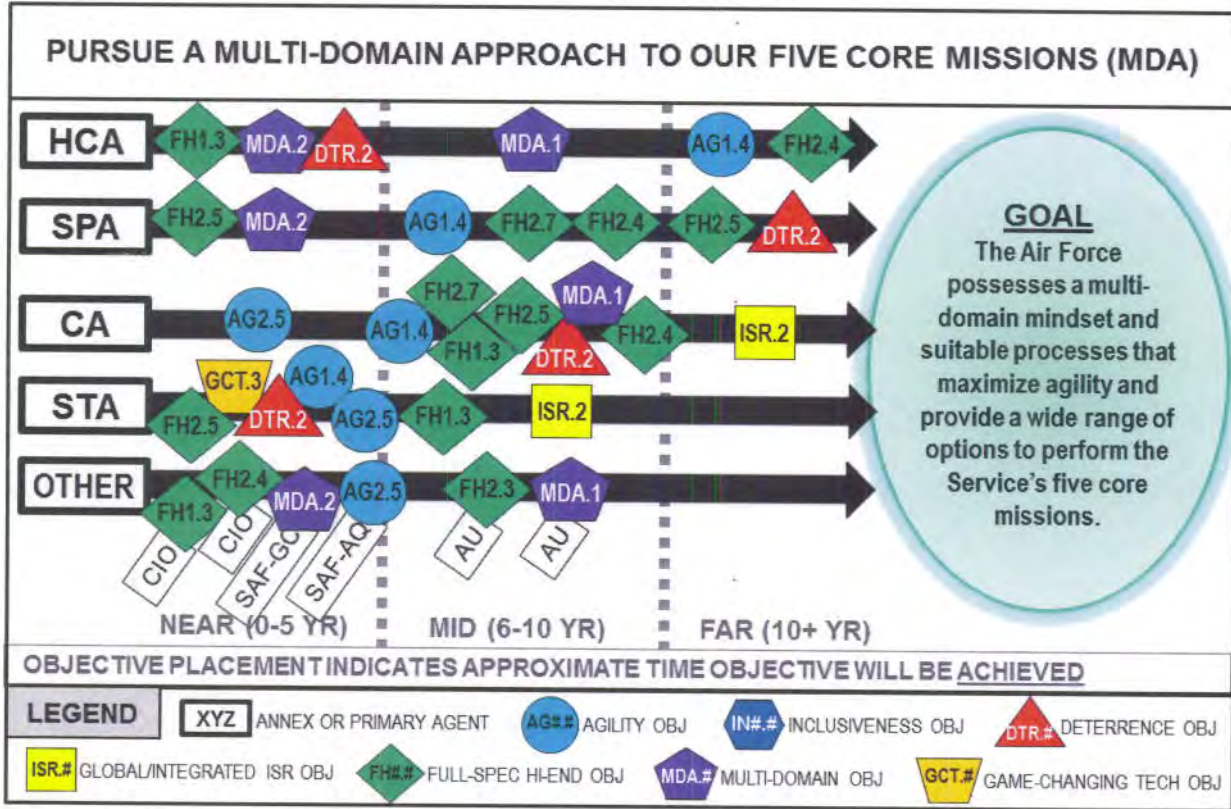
PURSUE A MULTI-DOMAIN APPROACH TO OUR FIVE CORE MISSIONS (MDA)

HCA FH1.3 MDA.2 DTR.2 MDA.1 AG1.4 FH2.4

SPA FH2.5 MDA.2 AG1.4 FH2.7 FH2.4 FH2.5 DTR.2

CA AG2.5 AG1.4 FH2.7 FH2.5 MDA.1 FH1.3 DTR.2 FH2.4 ISR.2

STA GCT.3 AG1.4 FH2.5 DTR.2 AG2.5 FH1.3 ISR.2

OTHER FH2.4 FH1.3 MDA.2 AG2.5 FH2.3 MDA.1

CIO CIO SAF-GC SAF-AQ AU AU

NEAR (0-5 YR) MID (6-10 YR) FAR (10+ YR)

GOAL
The Air Force possesses a multi-domain mindset and suitable processes that maximize agility and provide a wide range of options to perform the Service's five core missions.

OBJECTIVE PLACEMENT INDICATES APPROXIMATE TIME OBJECTIVE WILL BE ACHIEVED

LEGEND XYZ ANNEX OR PRIMARY AGENT AG#.# AGILITY OBJ IN#.# INCLUSIVENESS OBJ DTR.# DETERRENCE OBJ
ISR.# GLOBAL/INTEGRATED ISR OBJ FH#.# FULL-SPEC HI-END OBJ MDA.# MULTI-DOMAIN OBJ GCT.# GAME-CHANGING TECH OBJ